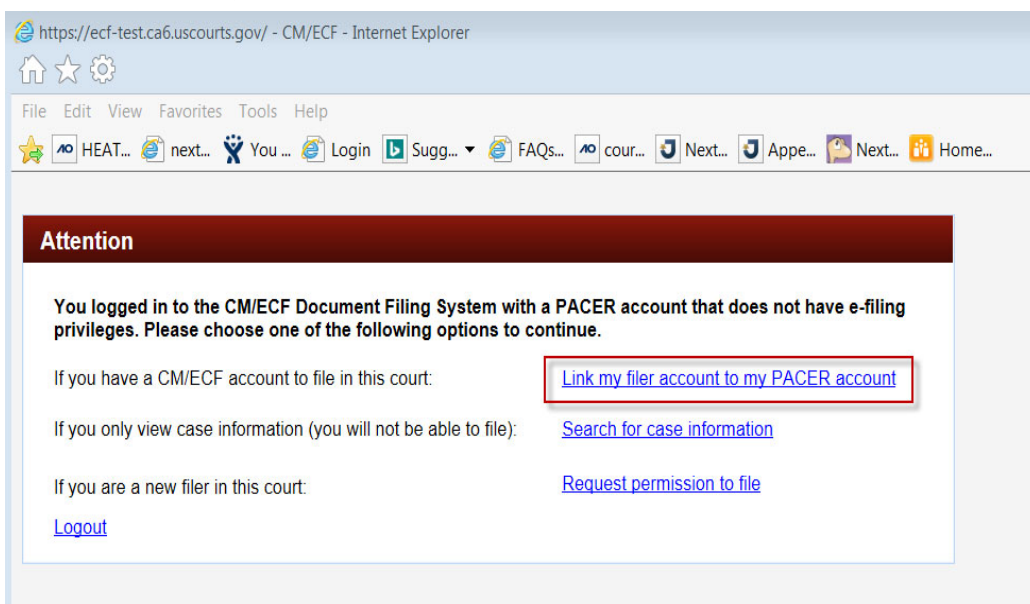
https://ecf-test.ca6.uscourts.gov/ - CM/ECF - Internet Explorer

File Edit View Favorites Tools Help

AO HEAT... next... You ... Login Sugg... FAQs... AO cour... Next... Appe... Next... Home...

Attention

You logged in to the CM/ECF Document Filing System with a PACER account that does not have e-filing privileges. Please choose one of the following options to continue.

If you have a CM/ECF account to file in this court: Link my filer account to my PACER account

If you only view case information (you will not be able to file): Search for case information

If you are a new filer in this court: Request permission to file

Logout